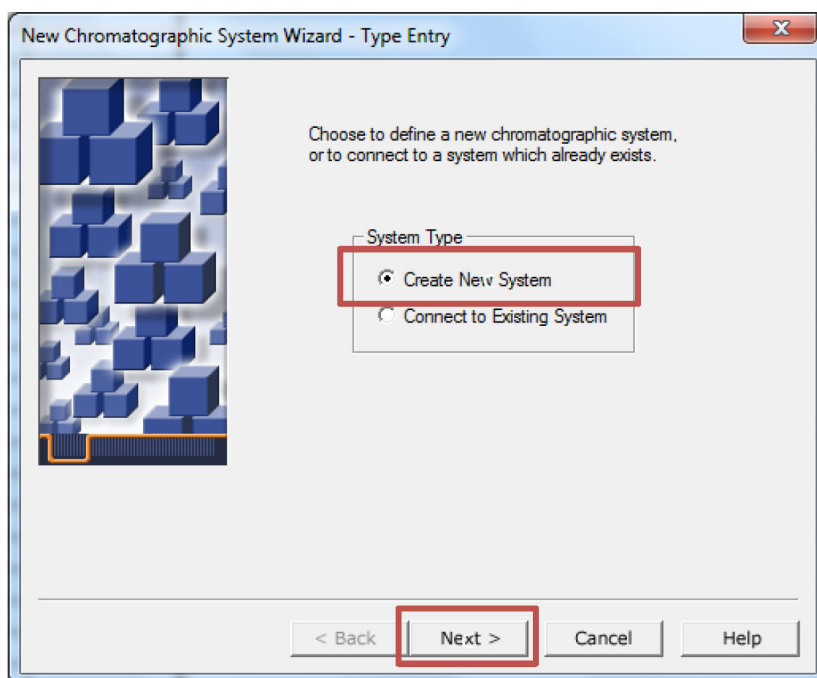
New Chromatographic System Wizard - Type Entry

Choose to define a new chromatographic system, or to connect to a system which already exists.

System Type

Create New System

Connect to Existing System

< Back

Next >

Cancel

Help